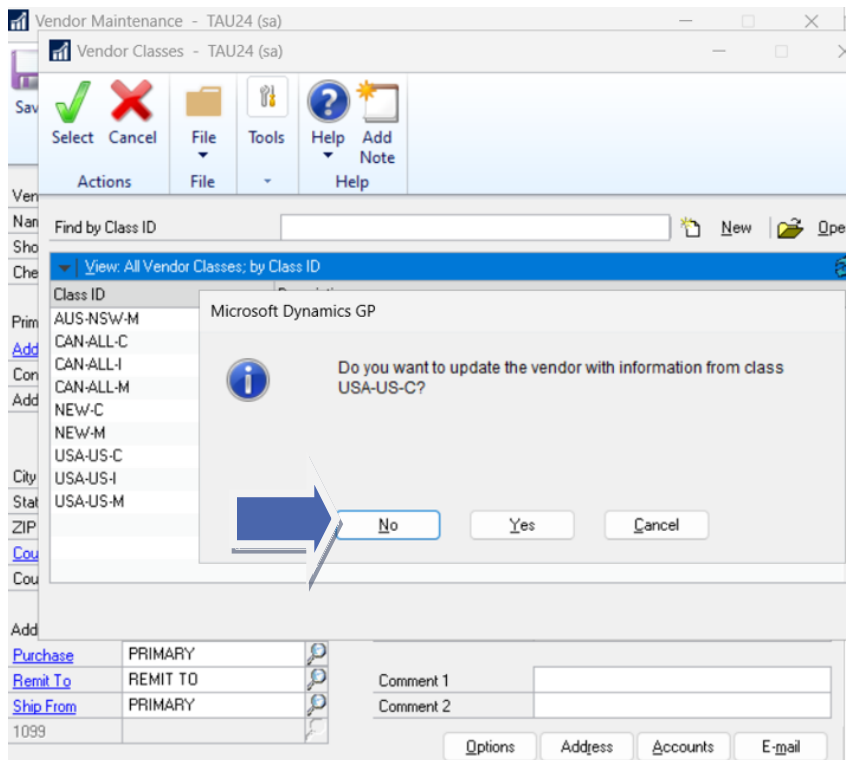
Vendor Maintenance - TAU24 (sa)

Vendor Classes - TAU24 (sa)

Sav

Select Cancel
Actions

File
File

Tools

Help
Add Note
Help

Ven
Nam
Sho
Che

Prim
Add
Con
Add

City
Stat
ZIP
Cou
Cou

Add

Find by Class ID

New Ope

View: All Vendor Classes; by Class ID

Class ID
AUS-NSW-M
CAN-ALL-C
CAN-ALL-I
CAN-ALL-M
NEW-C
NEW-M
USA-US-C
USA-US-I
USA-US-M

Microsoft Dynamics GP

Do you want to update the vendor with information from class USA-US-C?

No Yes Cancel

Purchase PRIMARY
Remit To REMIT TO
Ship From PRIMARY
1099

Comment 1
Comment 2

Options Address Accounts E-mail